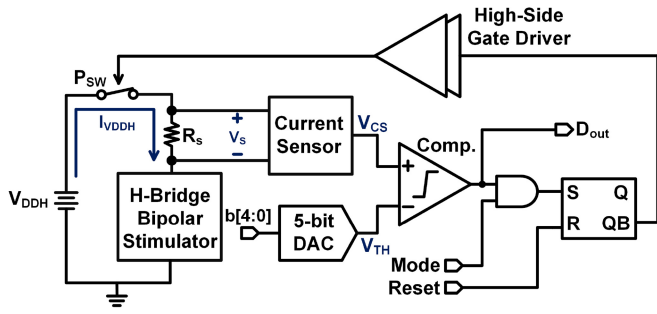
High-Side Gate Driver

$P_{SW}$

$I_{VDDH}$

$R_s$

+
$V_s$
−

Current Sensor

$V_{CS}$

Comp.

+
−

$D_{out}$

$V_{DDH}$

H-Bridge Bipolar Stimulator

b[4:0]

5-bit DAC

$V_{TH}$

S
R
Q
QB

Mode
Reset